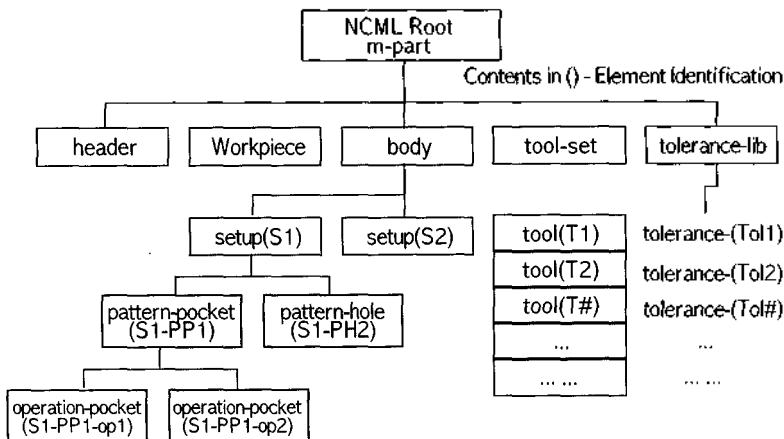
NCML Root
m-part

Contents in () - Element Identification

header

Workpiece

body

tool-set

tolerance-lib

setup(S1)

setup(S2)

tool(T1)

tool(T2)

tool(T#)

...

... ...

tolerance-(Tol1)

tolerance-(Tol2)

tolerance-(Tol#)

...

... ...

pattern-pocket (S1-PP1)

pattern-hole (S1-PH2)

operation-pocket (S1-PP1-op1)

operation-pocket (S1-PP1-op2)